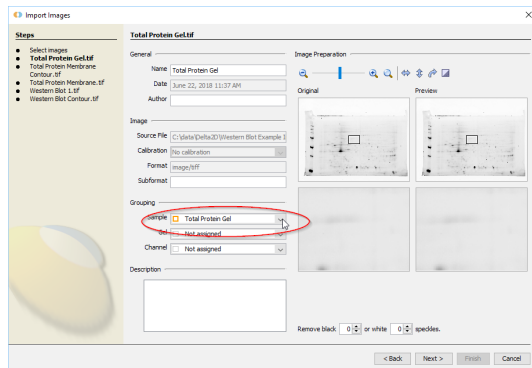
Import Images

Steps

- Select images
- Total Protein Gel.tif
- Total Protein Membrane Contour.tif
- Total Protein Membrane.tif
- Western Blot 1.tif
- Western Blot Contour.tif

Total Protein Gel.tif

General

Name Total Protein Gel

Date June 22, 2018 11:37 AM

Author

Image

Source File C:\data\Delta2D\Western Blot Example 1

Calibration No calibration

Format image/tiff

Subformat

Grouping

Sample Total Protein Gel

Gel Not assigned

Channel Not assigned

Description

Image Preparation

Original

Preview

Remove black 0 or white 0 speckles.

< Back Next > Finish Cancel